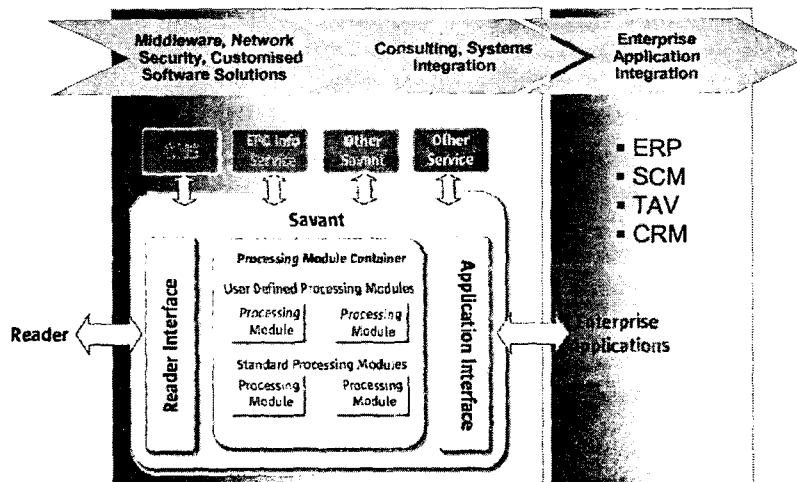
Middleware, Network Security, Customised Software Solutions

Consulting, Systems Integration

Enterprise Application Integration

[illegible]

EPC Info Service

Other Savant

Other Service

▪ ERP
▪ SCM
▪ TAV
▪ CRM

Savant

Reader Interface

Processing Module Container

User Defined Processing Modules

Processing Module

Processing Module

Standard Processing Modules

Processing Module

Processing Module

Application Interface

Reader

Enterprise Applications